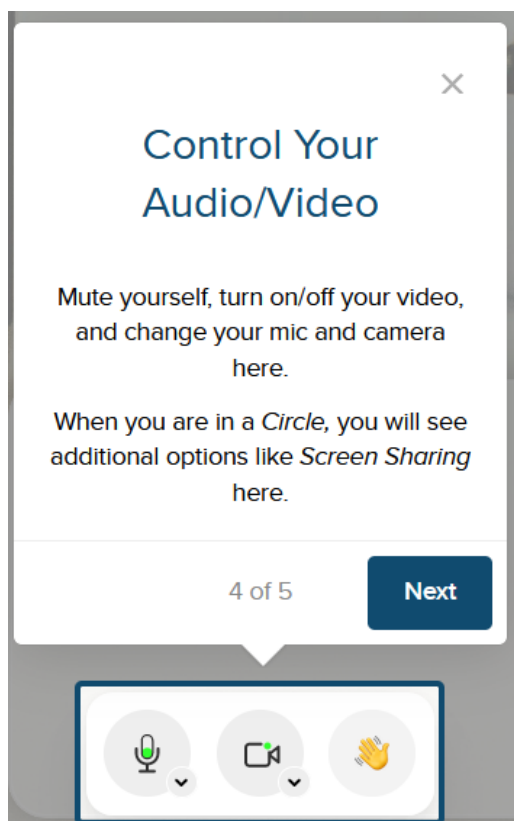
×

Control Your Audio/Video

Mute yourself, turn on/off your video, and change your mic and camera here.

When you are in a *Circle,* you will see additional options like *Screen Sharing* here.

4 of 5

Next